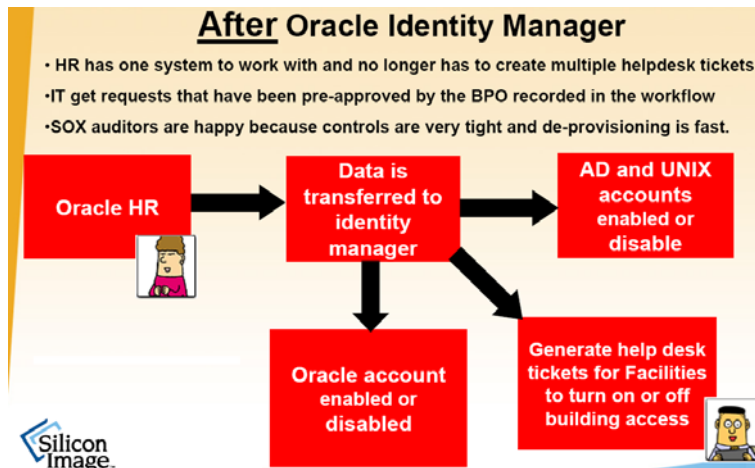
After Oracle Identity Manager

• HR has one system to work with and no longer has to create multiple helpdesk tickets

•IT get requests that have been pre-approved by the BPO recorded in the workflow

•SOX auditors are happy because controls are very tight and de-provisioning is fast.

Oracle HR

Data is transferred to identity manager

AD and UNIX accounts enabled or disable

Oracle account enabled or disabled

Generate help desk tickets for Facilities to turn on or off building access

Silicon Image